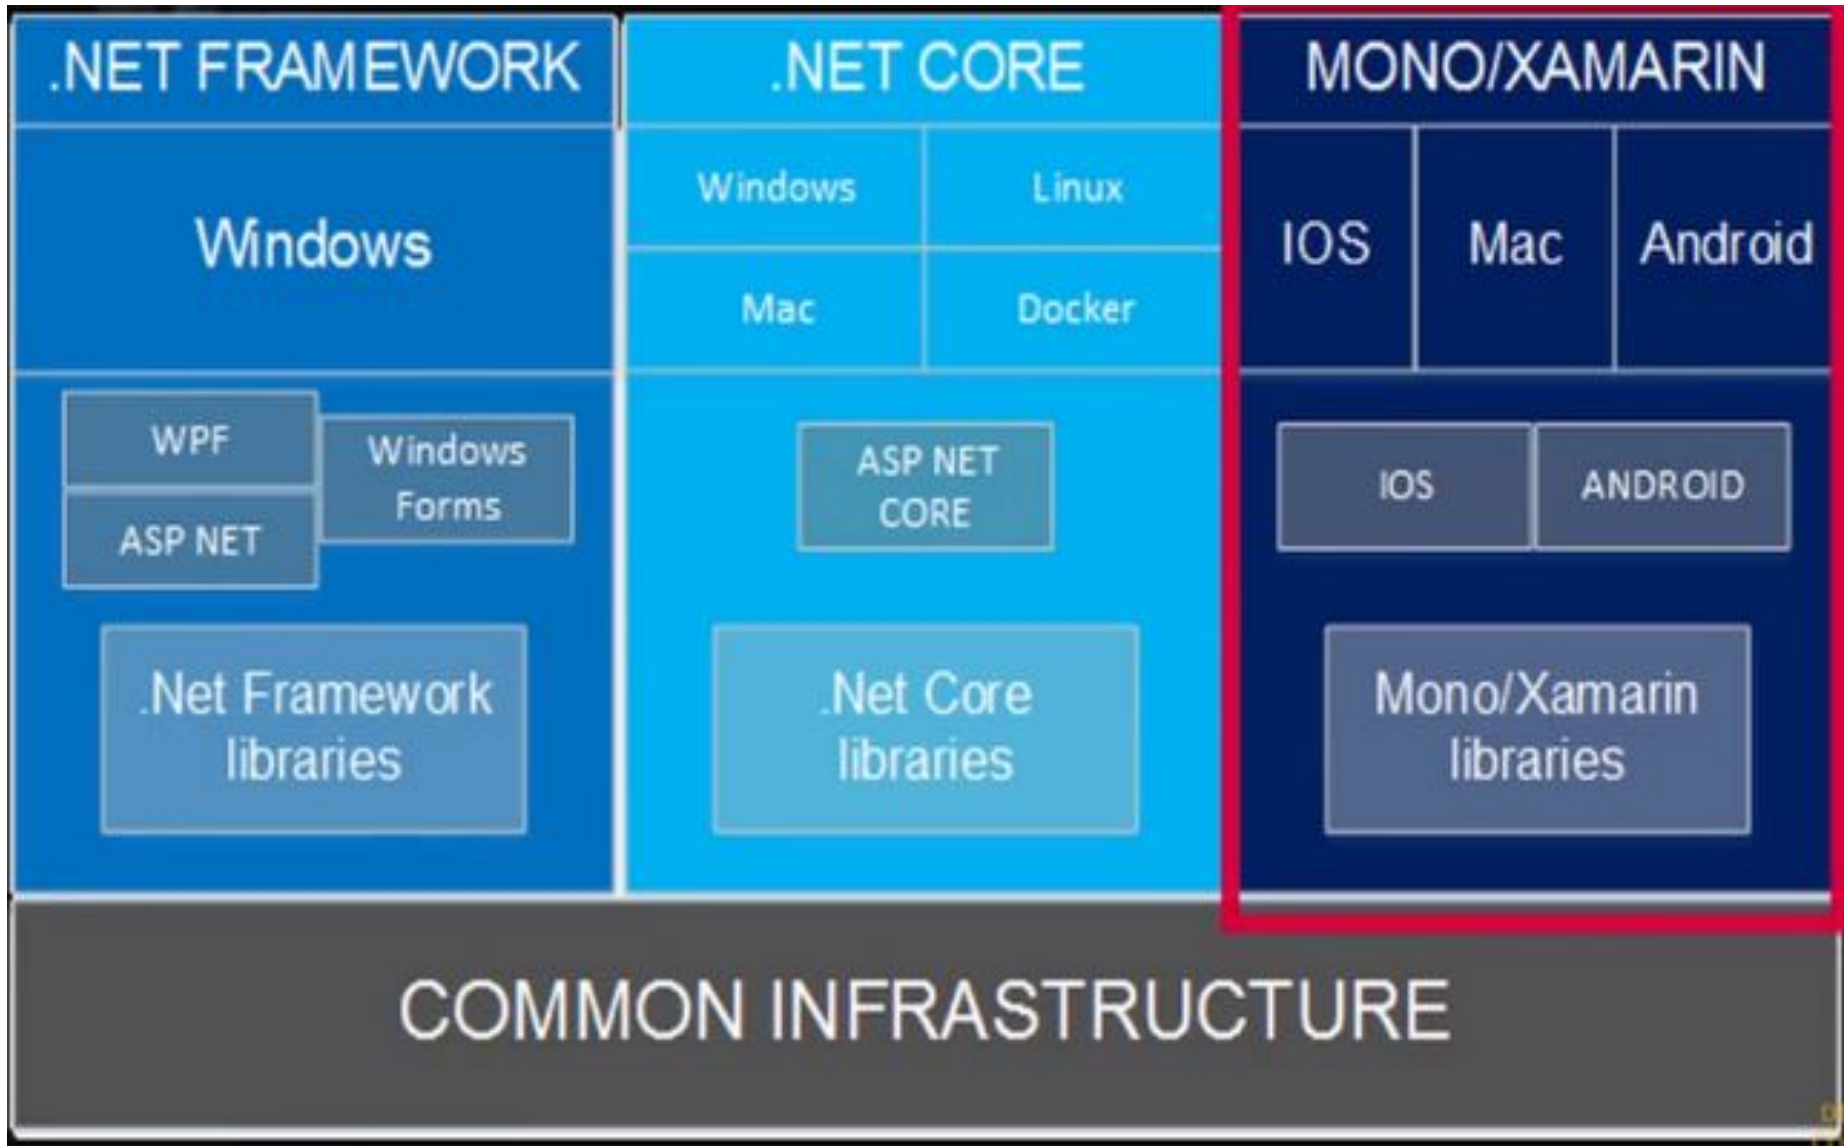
.NET FRAMEWORK

Windows

WPF

Windows Forms

ASP NET

.Net Framework libraries

.NET CORE

Windows

Linux

Mac

Docker

ASP NET CORE

.Net Core libraries

MONO/XAMARIN

IOS

Mac

Android

IOS

ANDROID

Mono/Xamarin libraries

COMMON INFRASTRUCTURE